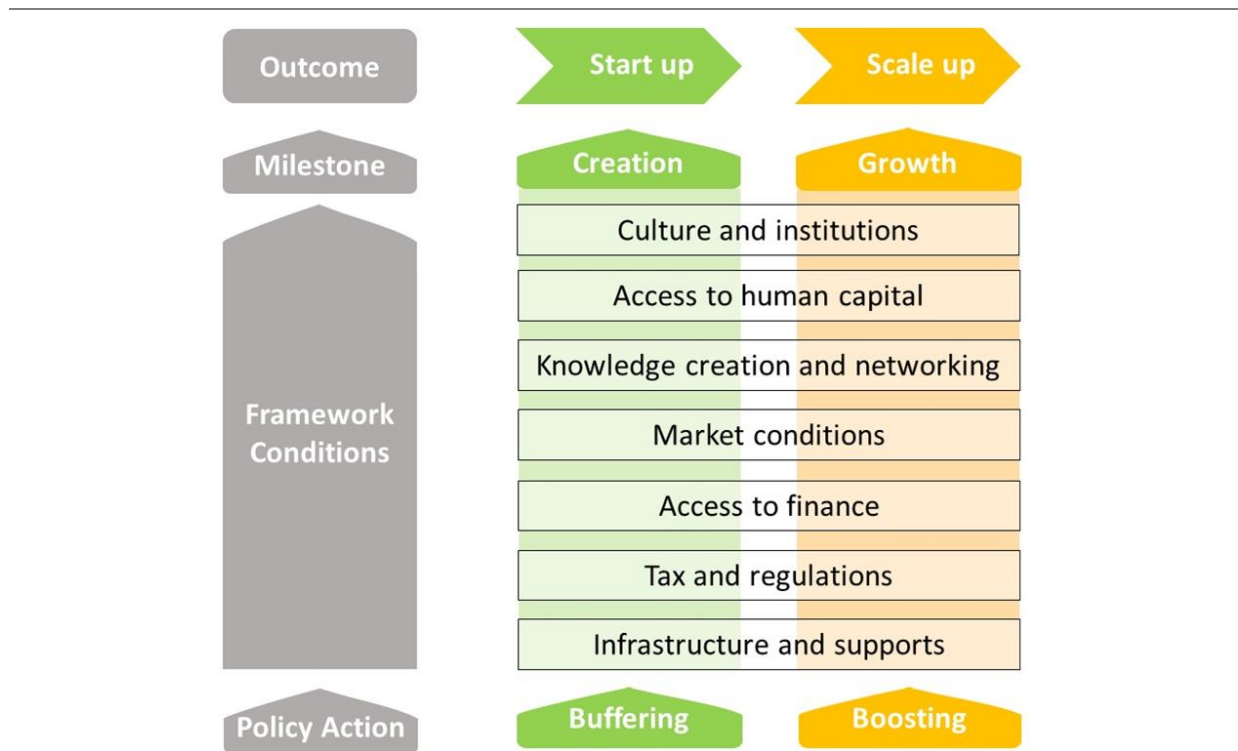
Outcome

Start up

Scale up

Milestone

Creation

Growth

Framework Conditions

Culture and institutions

Access to human capital

Knowledge creation and networking

Market conditions

Access to finance

Tax and regulations

Infrastructure and supports

Policy Action

Buffering

Boosting